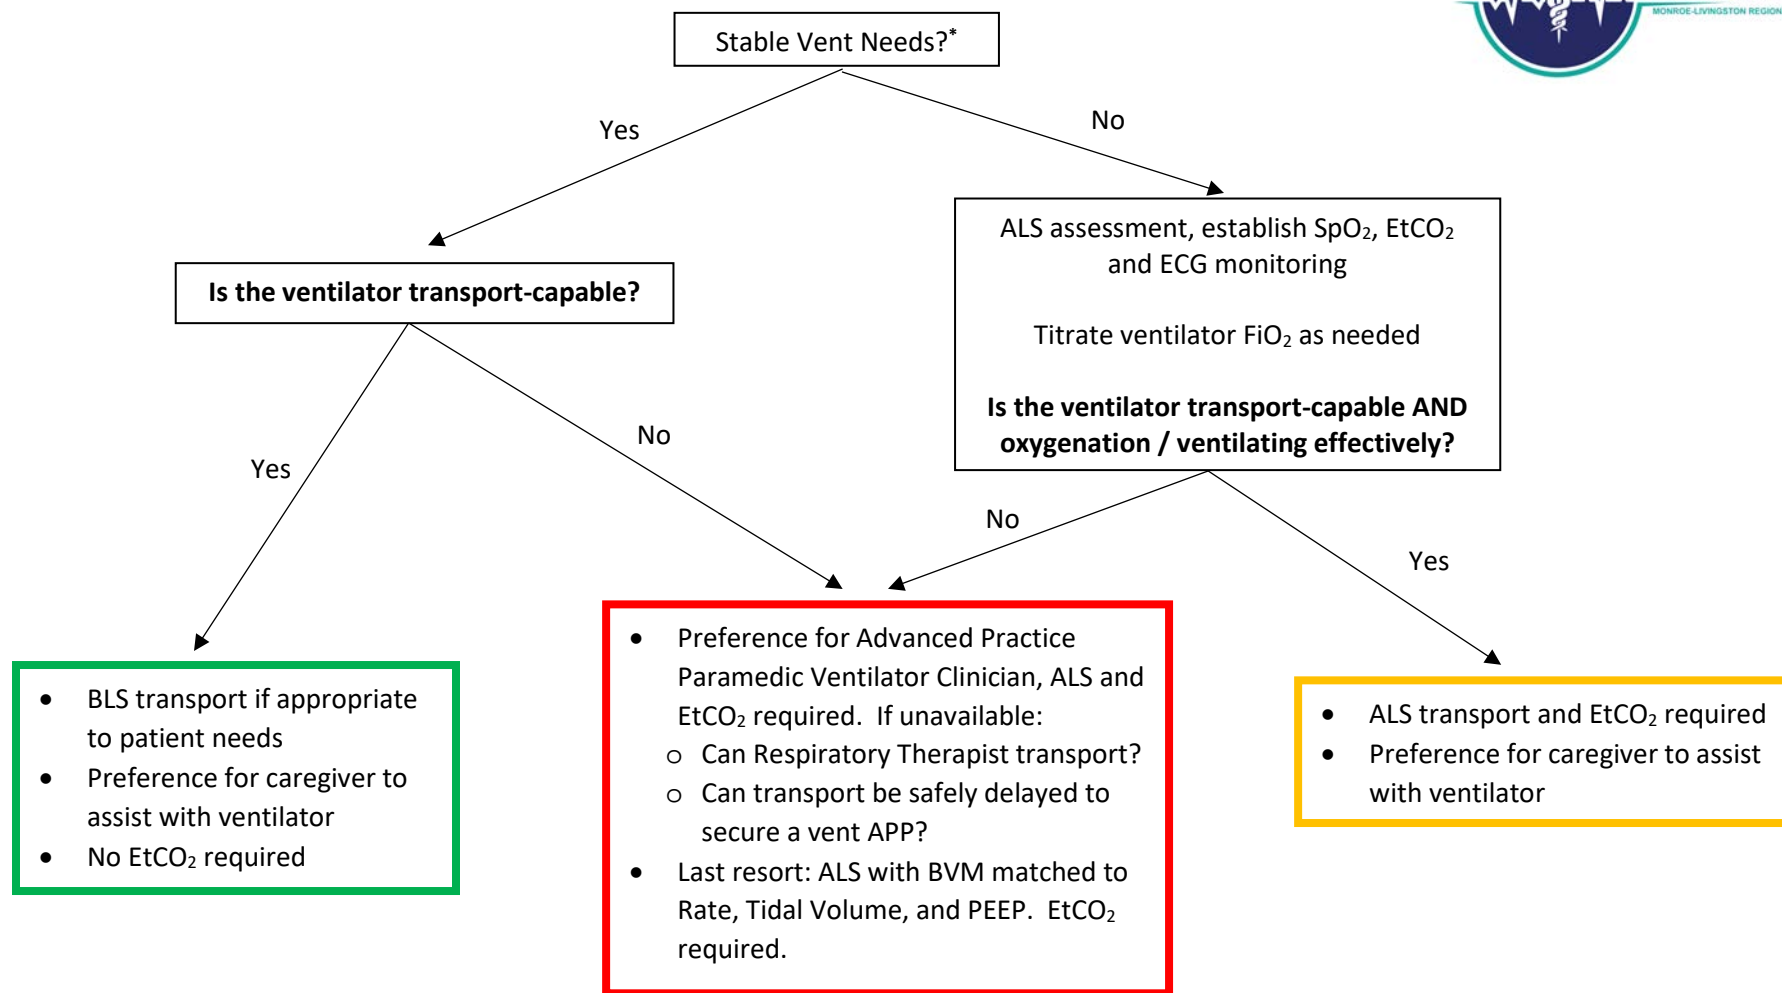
MONROE-LIVINGSTON REGION

Stable Vent Needs?*

Yes

No

**Is the ventilator transport-capable?**

ALS assessment, establish $SpO_2$, $EtCO_2$ and ECG monitoring

Titrate ventilator $FiO_2$ as needed

**Is the ventilator transport-capable AND oxygenation / ventilating effectively?**

Yes

No

No

Yes

- BLS transport if appropriate to patient needs
- Preference for caregiver to assist with ventilator
- No $EtCO_2$ required

- Preference for Advanced Practice Paramedic Ventilator Clinician, ALS and $EtCO_2$ required. If unavailable:
  - Can Respiratory Therapist transport?
  - Can transport be safely delayed to secure a vent APP?
- Last resort: ALS with BVM matched to Rate, Tidal Volume, and PEEP. $EtCO_2$ required.

- ALS transport and $EtCO_2$ required
- Preference for caregiver to assist with ventilator